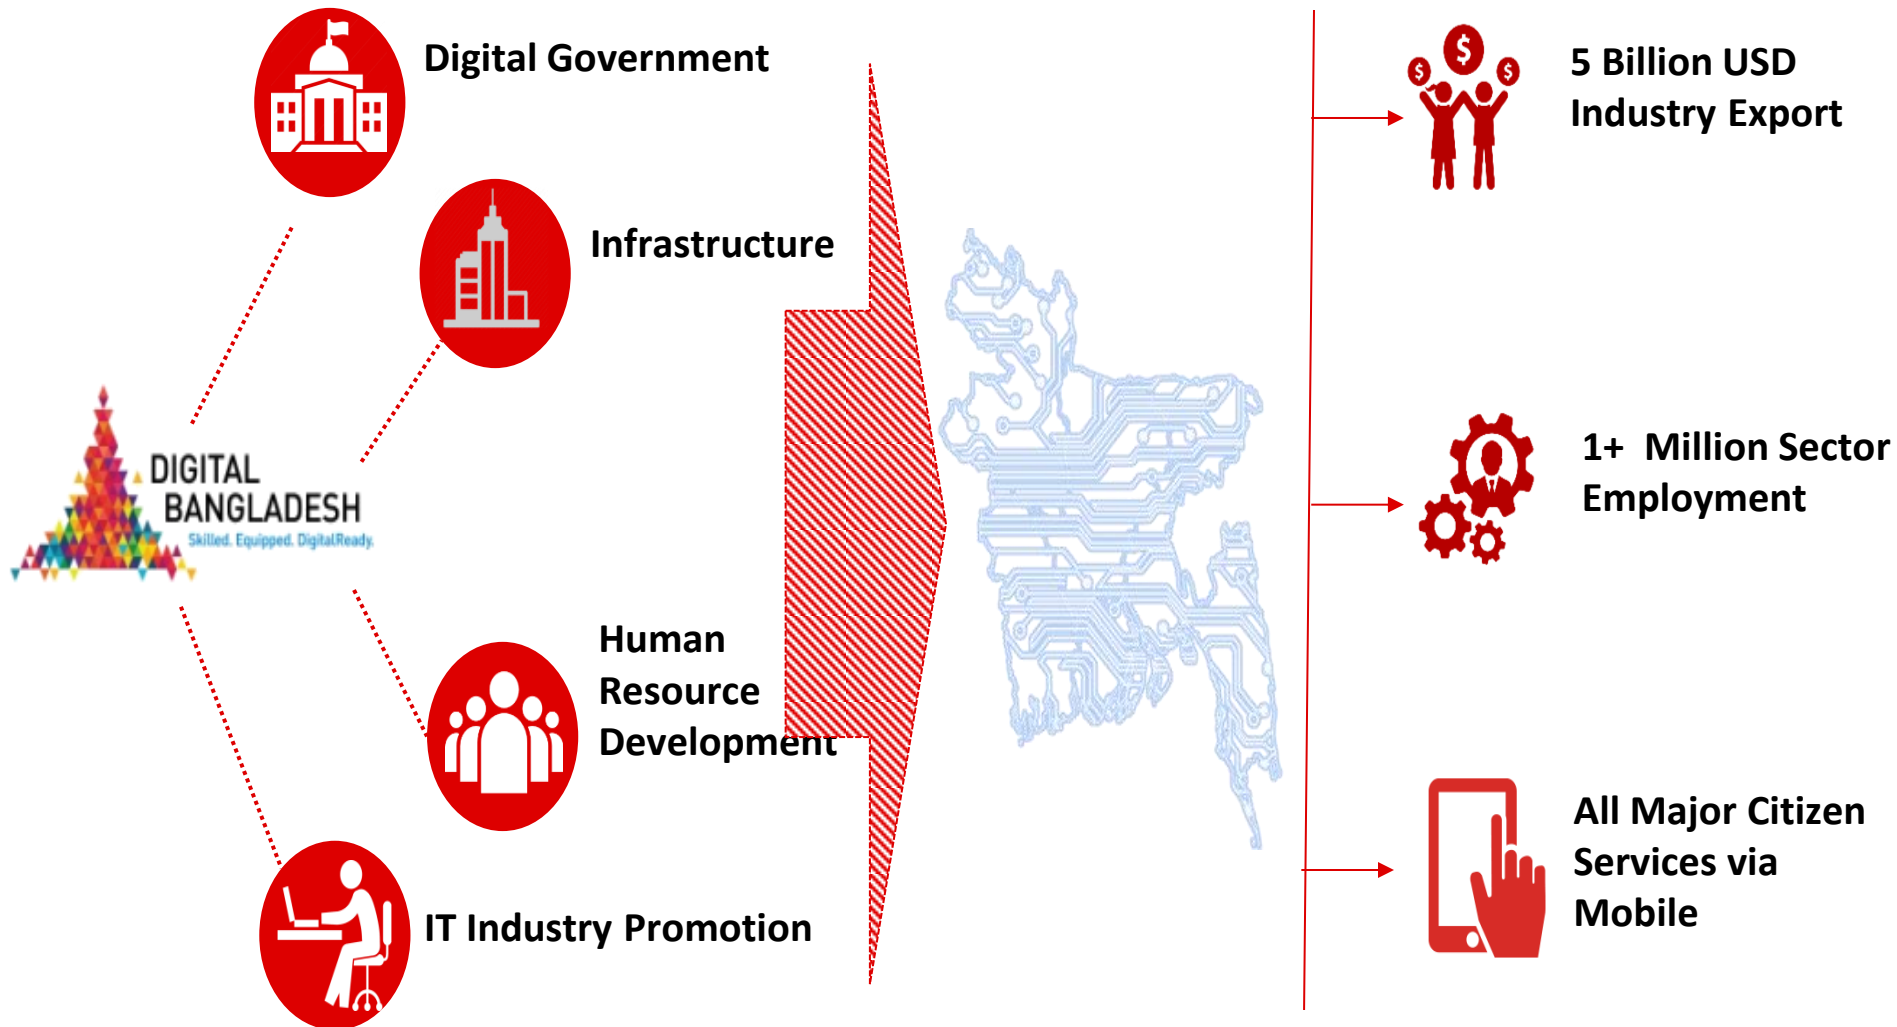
Digital Government

Infrastructure

DIGITAL BANGLADESH
Skilled. Equipped. DigitalReady.

Human Resource Development

IT Industry Promotion

5 Billion USD Industry Export

1+ Million Sector Employment

All Major Citizen Services via Mobile